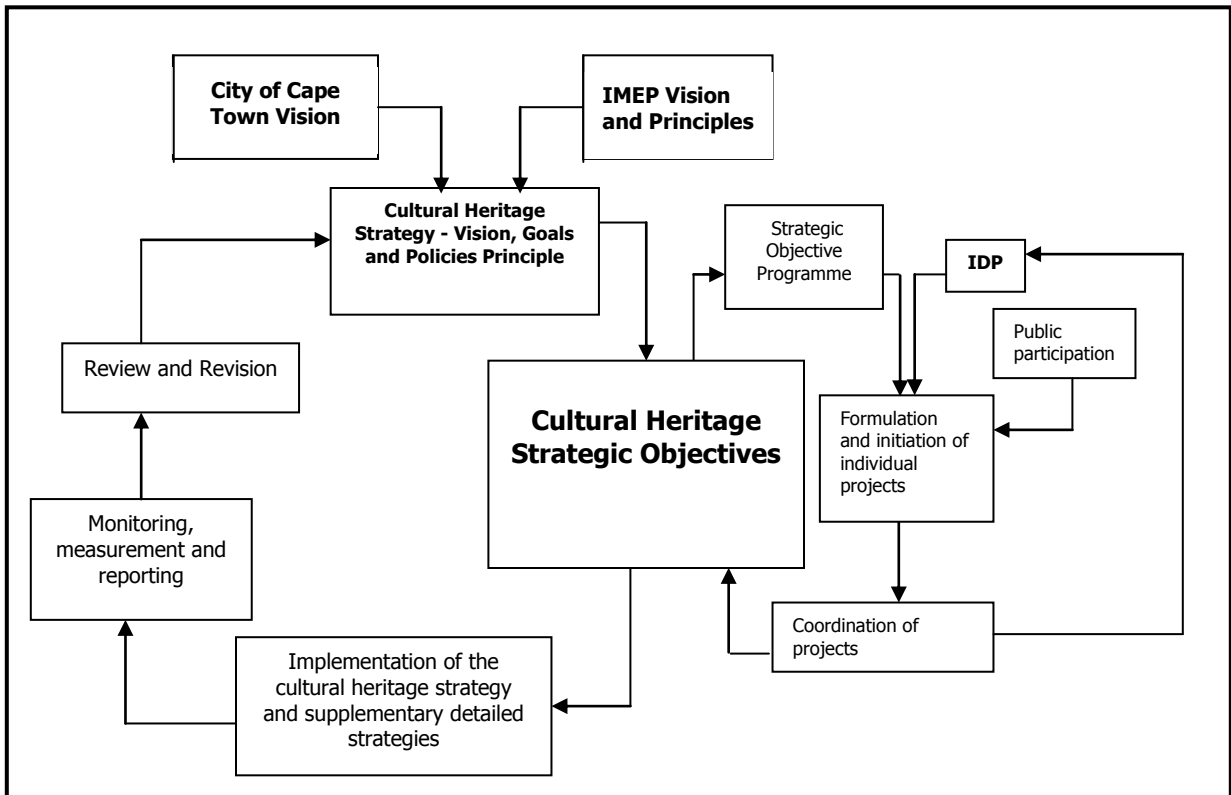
City of Cape Town Vision

IMEP Vision and Principles

Cultural Heritage Strategy - Vision, Goals and Policies Principle

Strategic Objective Programme

IDP

Public participation

Review and Revision

Cultural Heritage Strategic Objectives

Formulation and initiation of individual projects

Monitoring, measurement and reporting

Coordination of projects

Implementation of the cultural heritage strategy and supplementary detailed strategies